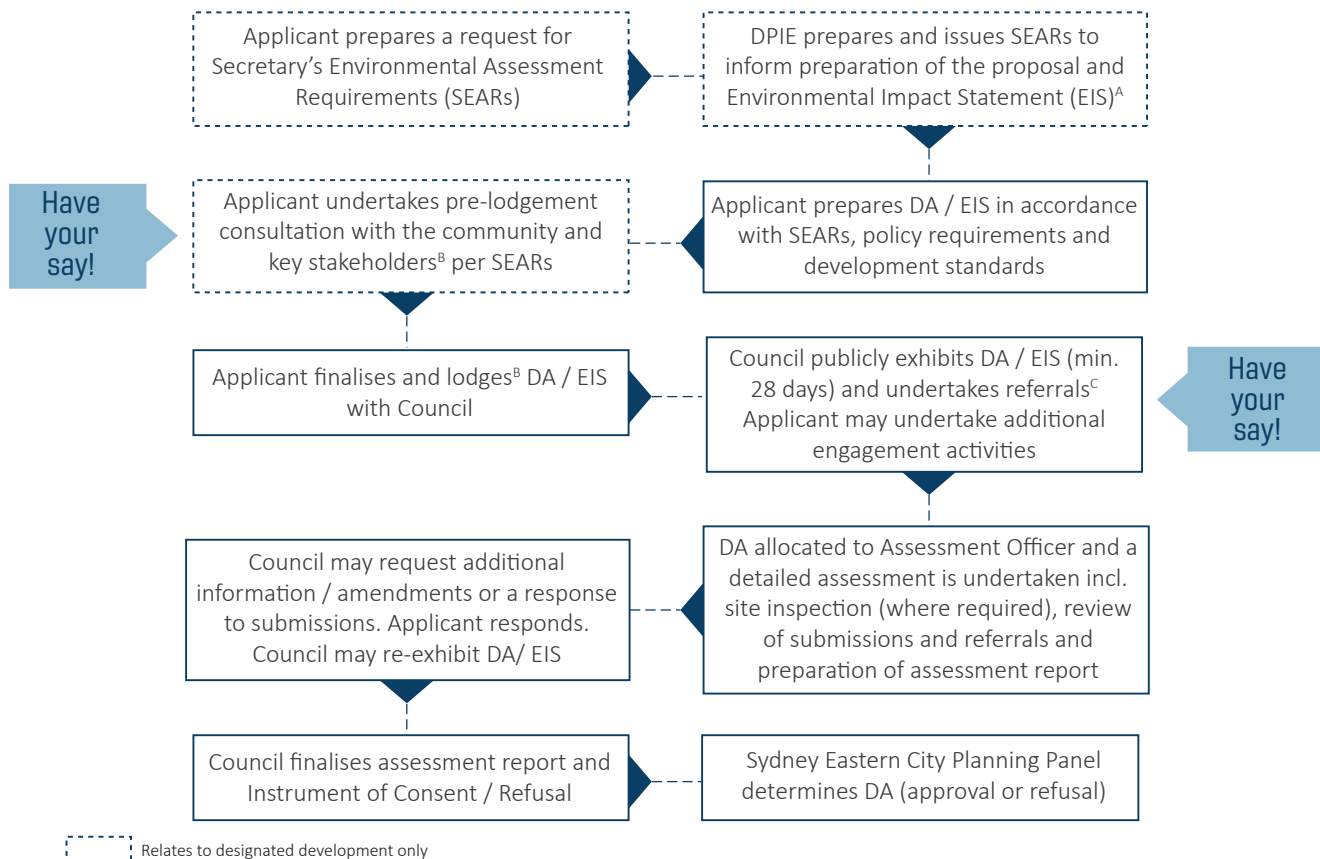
Applicant prepares a request for Secretary's Environmental Assessment Requirements (SEARs)

DPIE prepares and issues SEARs to inform preparation of the proposal and Environmental Impact Statement (EIS)$^{A}$

Have your say!

Applicant undertakes pre-lodgement consultation with the community and key stakeholders$^{B}$ per SEARs

Applicant prepares DA / EIS in accordance with SEARs, policy requirements and development standards

Applicant finalises and lodges$^{B}$ DA / EIS with Council

Council publicly exhibits DA / EIS (min. 28 days) and undertakes referrals$^{C}$ Applicant may undertake additional engagement activities

Have your say!

Council may request additional information / amendments or a response to submissions. Applicant responds. Council may re-exhibit DA/ EIS

DA allocated to Assessment Officer and a detailed assessment is undertaken incl. site inspection (where required), review of submissions and referrals and preparation of assessment report

Council finalises assessment report and Instrument of Consent / Refusal

Sydney Eastern City Planning Panel determines DA (approval or refusal)

Relates to designated development only